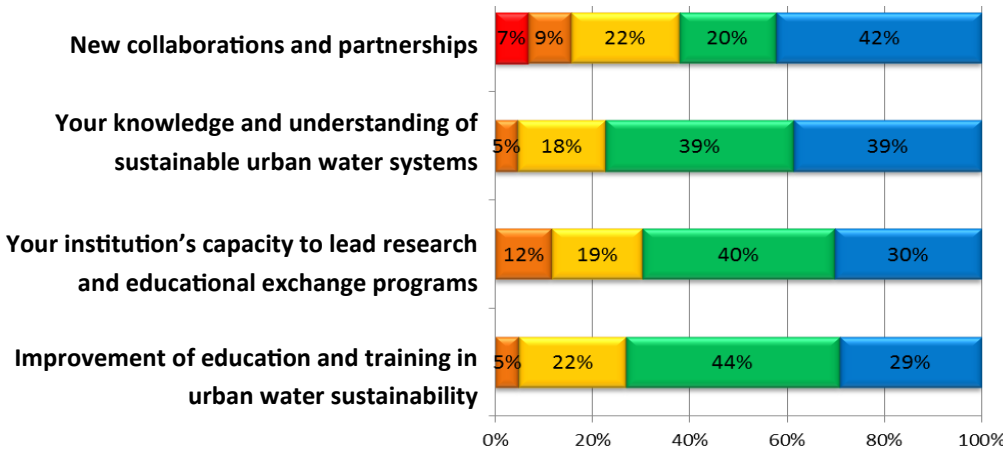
New collaborations and partnerships
7% 9% 22% 20% 42%

Your knowledge and understanding of sustainable urban water systems
5% 18% 39% 39%

Your institution's capacity to lead research and educational exchange programs
12% 19% 40% 30%

Improvement of education and training in urban water sustainability
5% 22% 44% 29%

0% 20% 40% 60% 80% 100%